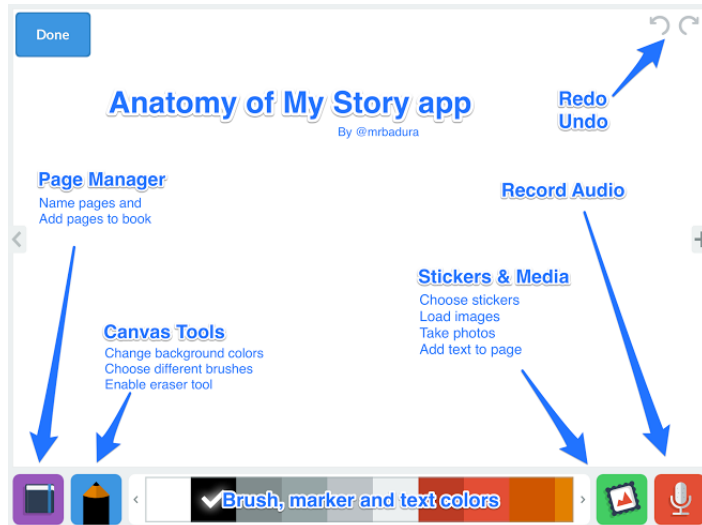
Done

Anatomy of My Story app

By @mrbadura

Redo
Undo

Page Manager
Name pages and
Add pages to book

Record Audio

Stickers & Media
Choose stickers
Load images
Take photos
Add text to page

Canvas Tools
Change background colors
Choose different brushes
Enable eraser tool

Brush, marker and text colors